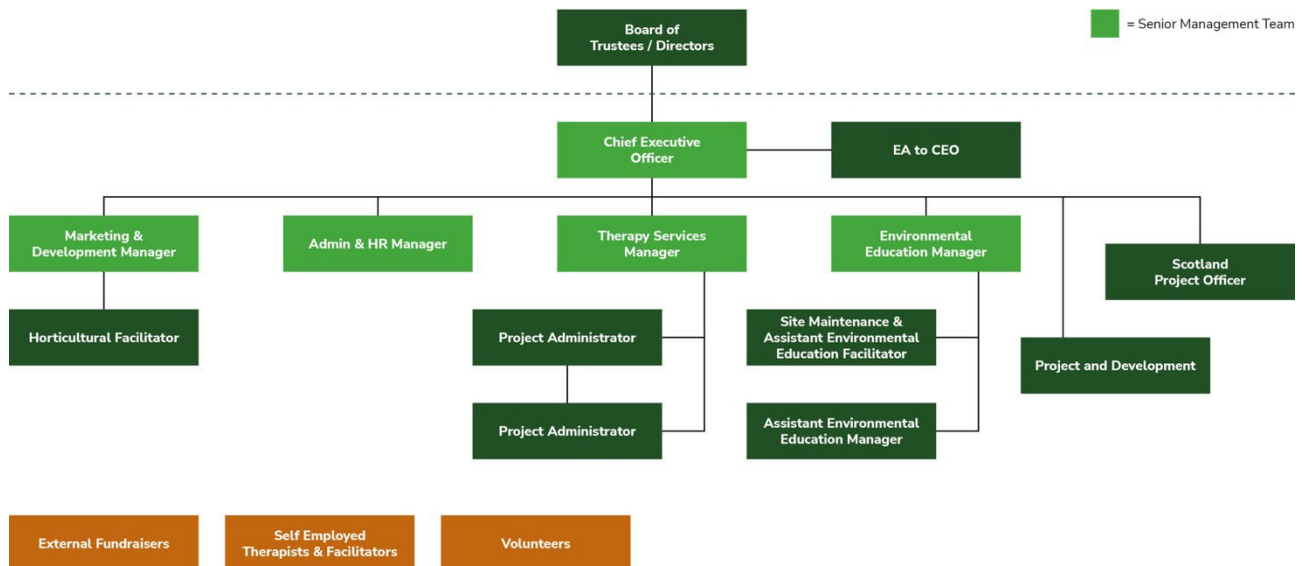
Board of Trustees / Directors

= Senior Management Team

Chief Executive Officer

EA to CEO

Marketing & Development Manager

Admin & HR Manager

Therapy Services Manager

Environmental Education Manager

Scotland Project Officer

Horticultural Facilitator

Project Administrator

Site Maintenance & Assistant Environmental Education Facilitator

Project and Development

Project Administrator

Assistant Environmental Education Manager

External Fundraisers

Self Employed Therapists & Facilitators

Volunteers